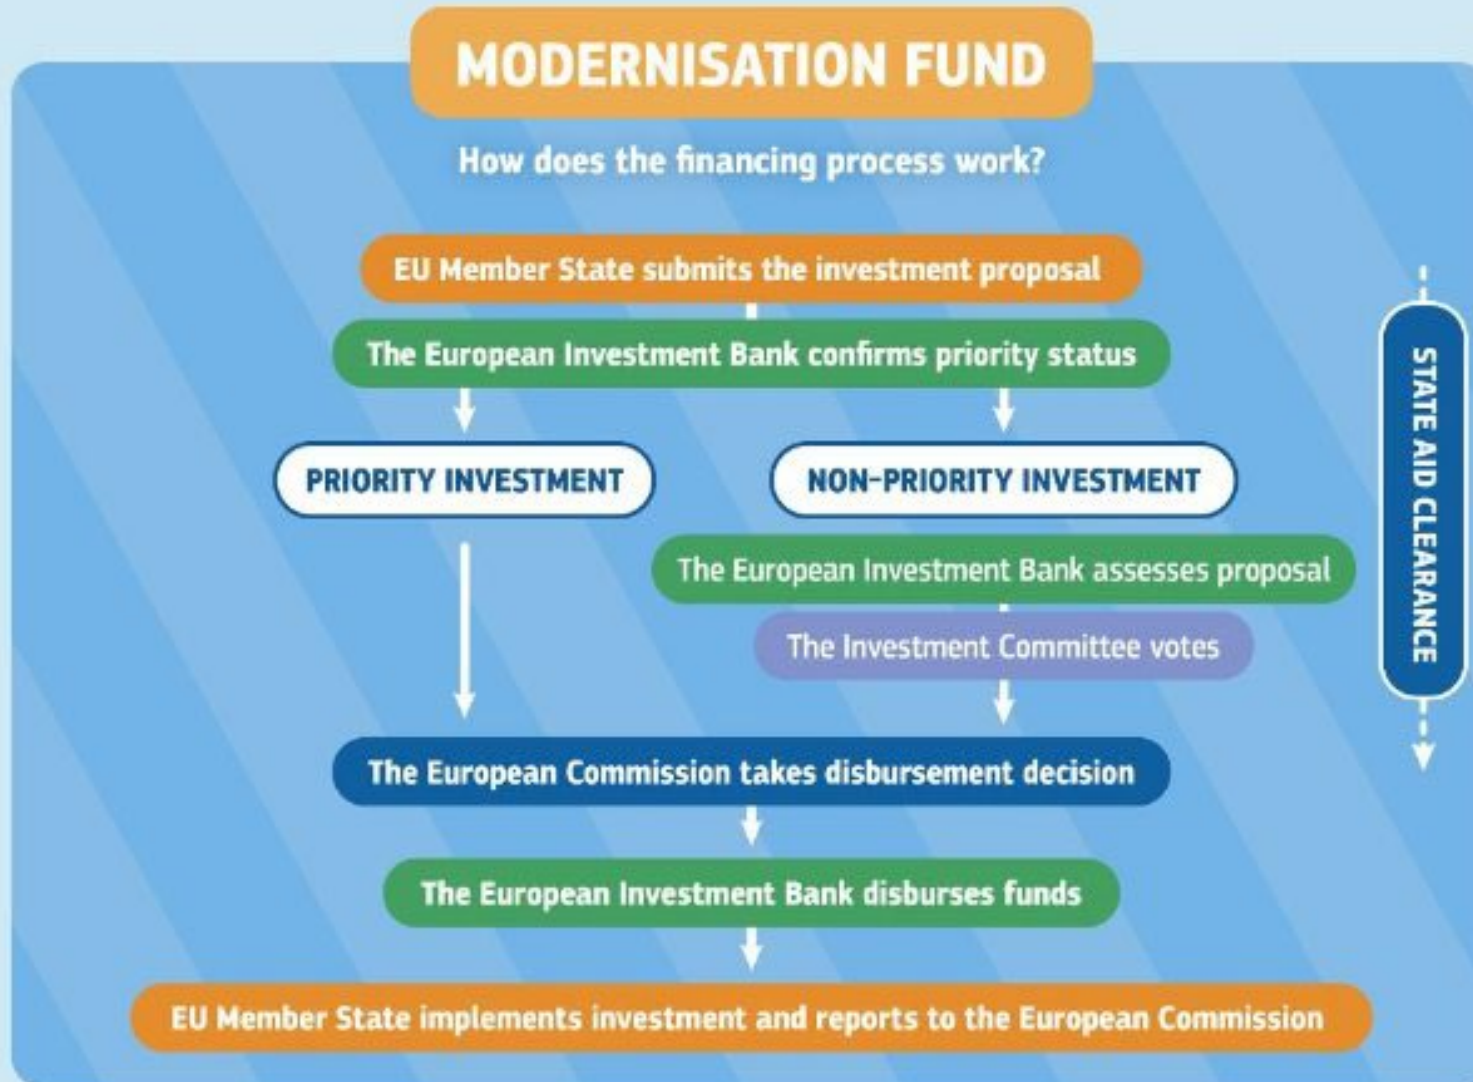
MODERNISATION FUND

How does the financing process work?

EU Member State submits the investment proposal

The European Investment Bank confirms priority status

PRIORITY INVESTMENT

NON-PRIORITY INVESTMENT

The European Investment Bank assesses proposal

The Investment Committee votes

The European Commission takes disbursement decision

The European Investment Bank disburses funds

EU Member State implements investment and reports to the European Commission

STATE AID CLEARANCE